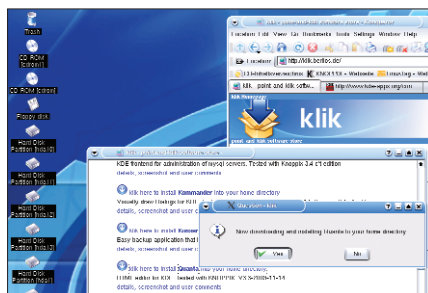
Trash

CD ROM [cdrom]

CD ROM [cdrom1]

Floppy disk

Hard Disk Partition [hda1]

Hard Disk Partition [hda2]

Hard Disk Partition [hda3]

Hard Disk Partition [hda5]

Hard Disk Partition [hda6]

Location Edit View Go Bookmarks Tools Settings Window Help

Location: http://klik.berlios.de/

klik point and klik softw...

http://www.kde-apps.org/con

klik

KDE frontend for administration of mysql servers. Tested with Knoppix 3.4 ct edition

details, screenshot and user comments

klik here to install Kommander into your home directory

details, screenshot and user comments

klik here to install Komm

Easy backup application

klik here to install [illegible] into your home directory

details, screenshot and user comments

Now downloading and installing Hbedit to your home directory

Yes

No